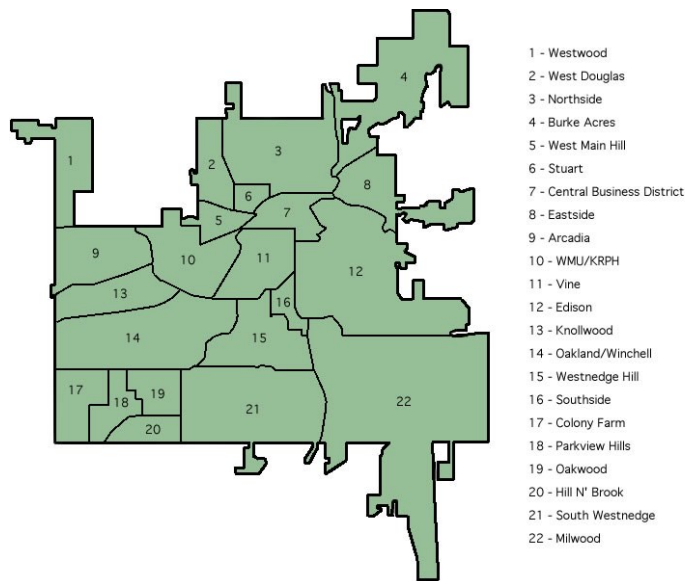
4
1
3
2
6
8
5
7
9
10
11
12
13
16
14
15
17
19
18
22
21
20

1 - Westwood
2 - West Douglas
3 - Northside
4 - Burke Acres
5 - West Main Hill
6 - Stuart
7 - Central Business District
8 - Eastside
9 - Arcadia
10 - WMU/KRPH
11 - Vine
12 - Edison
13 - Knollwood
14 - Oakland/Winchell
15 - Westnedge Hill
16 - Southside
17 - Colony Farm
18 - Parkview Hills
19 - Oakwood
20 - Hill N' Brook
21 - South Westnedge
22 - Milwood